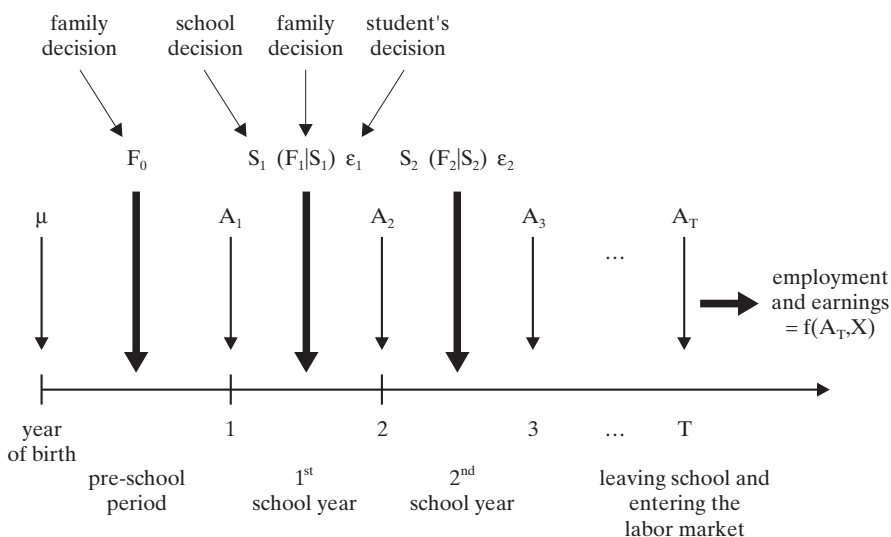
family decision

school decision

family decision

student's decision

$F_0$

$S_1$ $(F_1|S_1)$ $\varepsilon_1$

$S_2$ $(F_2|S_2)$ $\varepsilon_2$

$\mu$

$A_1$

$A_2$

$A_3$

…

$A_T$

employment and earnings $= f(A_T, X)$

year of birth

1

2

3

…

T

pre-school period

$1^{st}$ school year

$2^{nd}$ school year

leaving school and entering the labor market